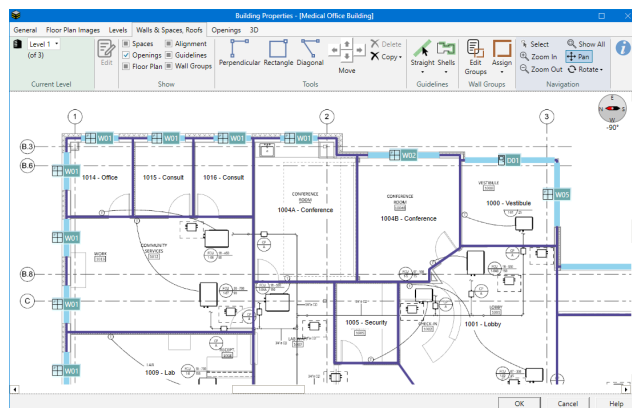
Building Properties - [Medical Office Building]

General Floor Plan Images Levels Walls & Spaces, Roofs Openings 3D

Level 1
(of 3)
Current Level

Edit

Spaces Alignment
Openings Guidelines
Floor Plan Wall Groups
Show

Perpendicular Rectangle Diagonal Move Delete Copy
Tools

Straight Shells
Guidelines

Edit Groups Assign
Wall Groups

Select Show All
Zoom In Pan
Zoom Out Rotate
Navigation

N
W
-90°

1
2
3

B.3
B.6
B.8
C

W01
W01
W01
W01
W01
W01
W01
W02
D01
W05

1014 - Office
1015 - Consult
1016 - Consult
CONFERENCE ROOM
1004A - Conference
CONFERENCE ROOM
1004B - Conference
VESTIBULE
1000 - Vestibule
COMMUNITY SERVICES
WORK
1005 - Security
1001 - Lobby
LOBBY
1009 - Lab
LAB

OK Cancel Help